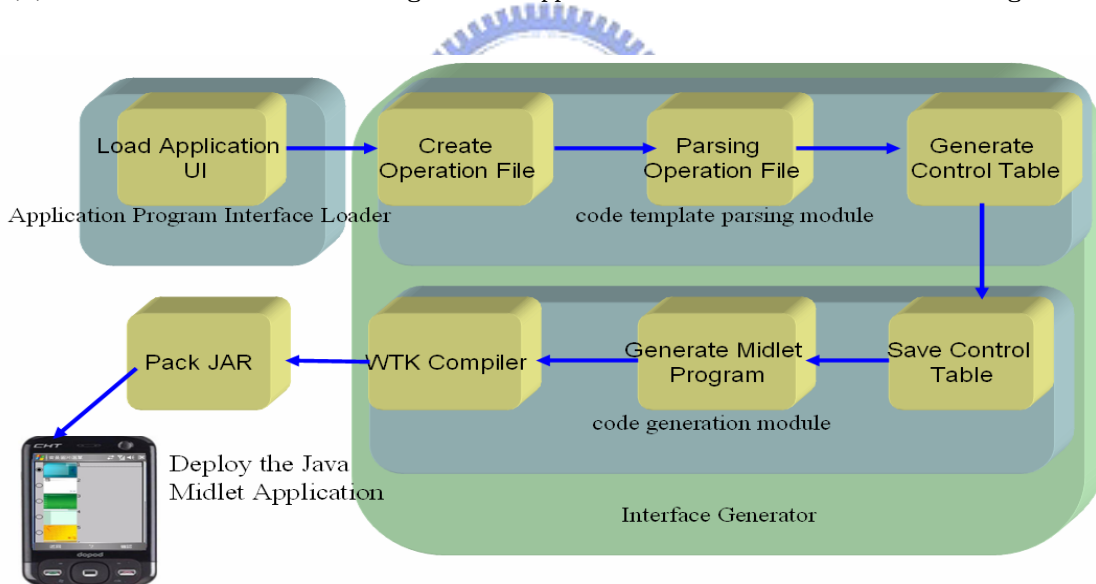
Load Application UI

Application Program Interface Loader

Create Operation File

Parsing Operation File

Generate Control Table

code template parsing module

Save Control Table

Generate Midlet Program

WTK Compiler

Pack JAR

code generation module

Deploy the Java Midlet Application

Interface Generator

CHT

dopod